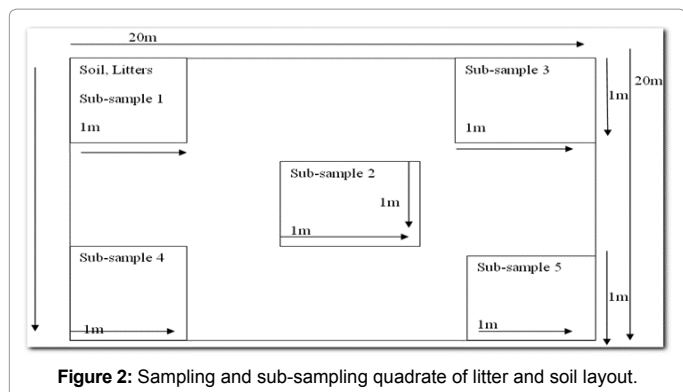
20m

20m

Soil, Litters

Sub-sample 1

1m

Sub-sample 3

1m

1m

Sub-sample 2

1m

1m

Sub-sample 4

1m

Sub-sample 5

1m

1m

**Figure 2:** Sampling and sub-sampling quadrate of litter and soil layout.